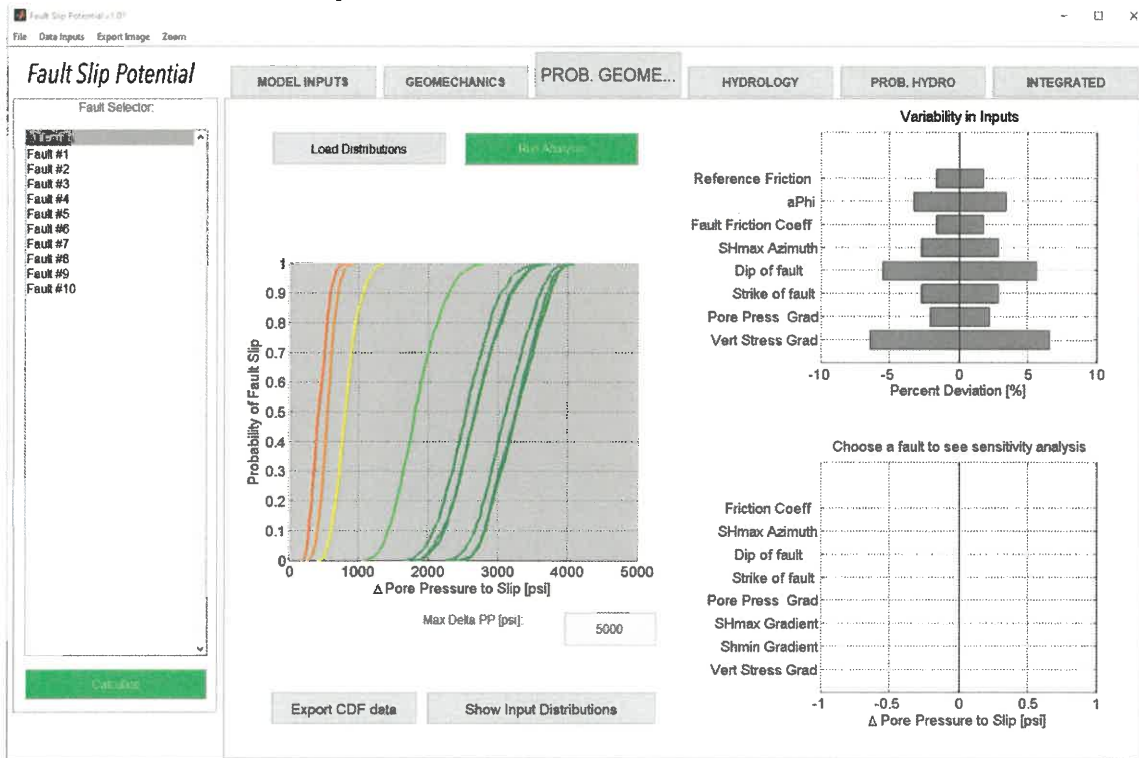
Fault Slip Potential v1.0?

File Data Inputs Export Image Zoom

Fault Slip Potential

MODEL INPUTS GEOMECHANICS PROB. GEOME... HYDROLOGY PROB. HYDRO INTEGRATED

Fault Selector:

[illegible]
Fault #1
Fault #2
Fault #3
Fault #4
Fault #5
Fault #6
Fault #7
Fault #8
Fault #9
Fault #10

Calculate

Load Distributions

Run Analysis

Probability of Fault Slip

1
0.9
0.8
0.7
0.6
0.5
0.4
0.3
0.2
0.1
0

0 1000 2000 3000 4000 5000

Δ Pore Pressure to Slip [psi]

Max Delta PP [psi]: 5000

Export CDF data

Show Input Distributions

Variability in Inputs

Reference Friction
aPhi
Fault Friction Coeff
SHmax Azimuth
Dip of fault
Strike of fault
Pore Press Grad
Vert Stress Grad

-10 -5 0 5 10

Percent Deviation [%]

Choose a fault to see sensitivity analysis

Friction Coeff
SHmax Azimuth
Dip of fault
Strike of fault
Pore Press Grad
SHmax Gradient
Shmin Gradient
Vert Stress Grad

-1 -0.5 0 0.5 1

Δ Pore Pressure to Slip [psi]